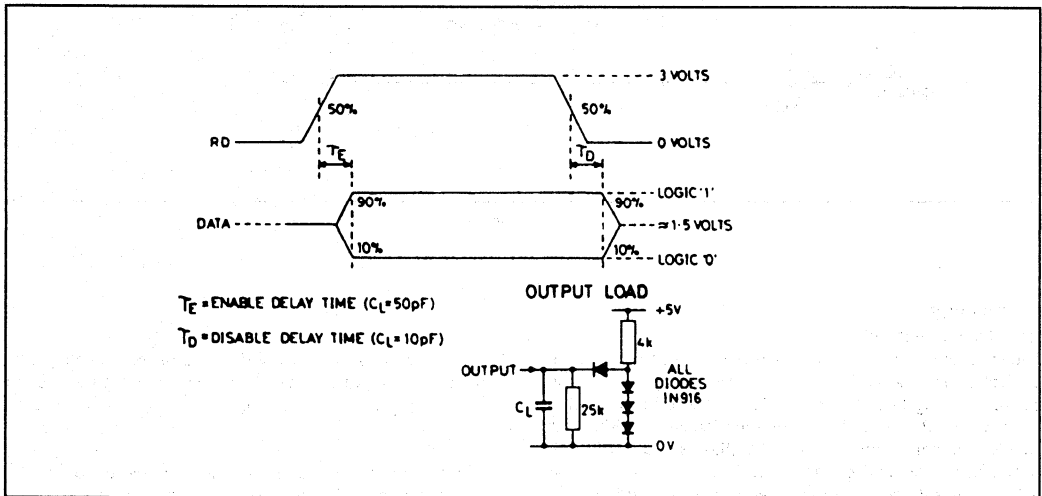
3 VOLTS

50%

50%

RD

0 VOLTS

$T_E$

$T_D$

LOGIC '1'

90%

90%

DATA

≈1·5 VOLTS

10%

10%

LOGIC '0'

$T_E$ = ENABLE DELAY TIME ($C_L$ = 50pF)

$T_D$ = DISABLE DELAY TIME ($C_L$ = 10pF)

OUTPUT LOAD

+5V

4k

OUTPUT

ALL DIODES IN916

$C_L$

25k

0V